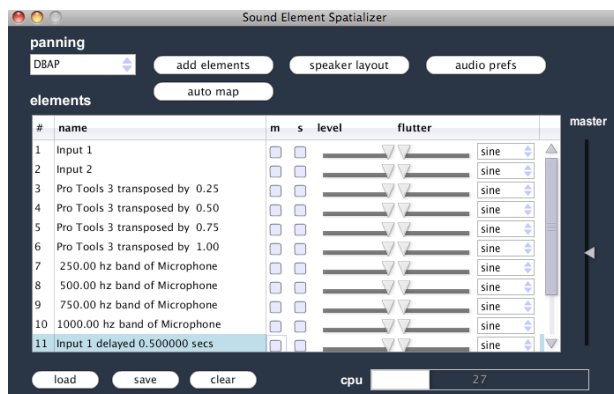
Sound Element Spatializer

panning

DBAP

add elements

speaker layout

audio prefs

auto map

elements

master

| # | name | m | s | level | flutter | |
|---|---|---|---|---|---|---|
| 1 | Input 1 | | | | | sine |
| 2 | Input 2 | | | | | sine |
| 3 | Pro Tools 3 transposed by 0.25 | | | | | sine |
| 4 | Pro Tools 3 transposed by 0.50 | | | | | sine |
| 5 | Pro Tools 3 transposed by 0.75 | | | | | sine |
| 6 | Pro Tools 3 transposed by 1.00 | | | | | sine |
| 7 | 250.00 hz band of Microphone | | | | | sine |
| 8 | 500.00 hz band of Microphone | | | | | sine |
| 9 | 750.00 hz band of Microphone | | | | | sine |
| 10 | 1000.00 hz band of Microphone | | | | | sine |
| 11 | Input 1 delayed 0.500000 secs | | | | | sine |

load

save

clear

cpu

27